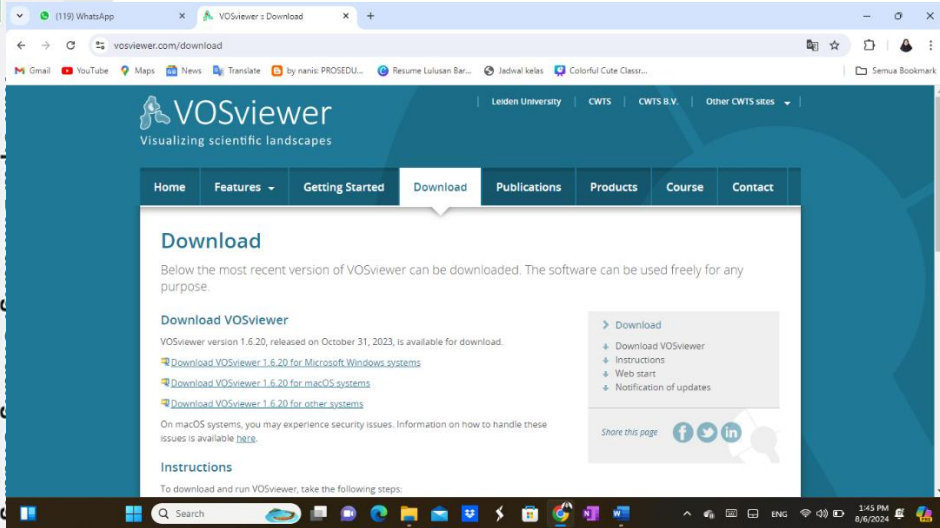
(119) WhatsApp
VOSviewer :: Download
vosviewer.com/download
Gmail YouTube Maps News Translate by nanis: PROSEDU... Resume Lulusan Bar... Jadwal kelas Colorful Cute Classr...
Semua Bookmark

VOSviewer
Visualizing scientific landscapes

Leiden University | CWTS | CWTS B.V. | Other CWTS sites

Home | Features | Getting Started | Download | Publications | Products | Course | Contact

Download

Below the most recent version of VOSviewer can be downloaded. The software can be used freely for any purpose.

Download VOSviewer

VOSviewer version 1.6.20, released on October 31, 2023, is available for download.

Download VOSviewer 1.6.20 for Microsoft Windows systems

Download VOSviewer 1.6.20 for macOS systems

Download VOSviewer 1.6.20 for other systems

On macOS systems, you may experience security issues. Information on how to handle these issues is available here.

Instructions

To download and run VOSviewer, take the following steps:

Download
Download VOSviewer
Instructions
Web start
Notification of updates

Share this page

Search
ENG
1:45 PM
8/6/2024